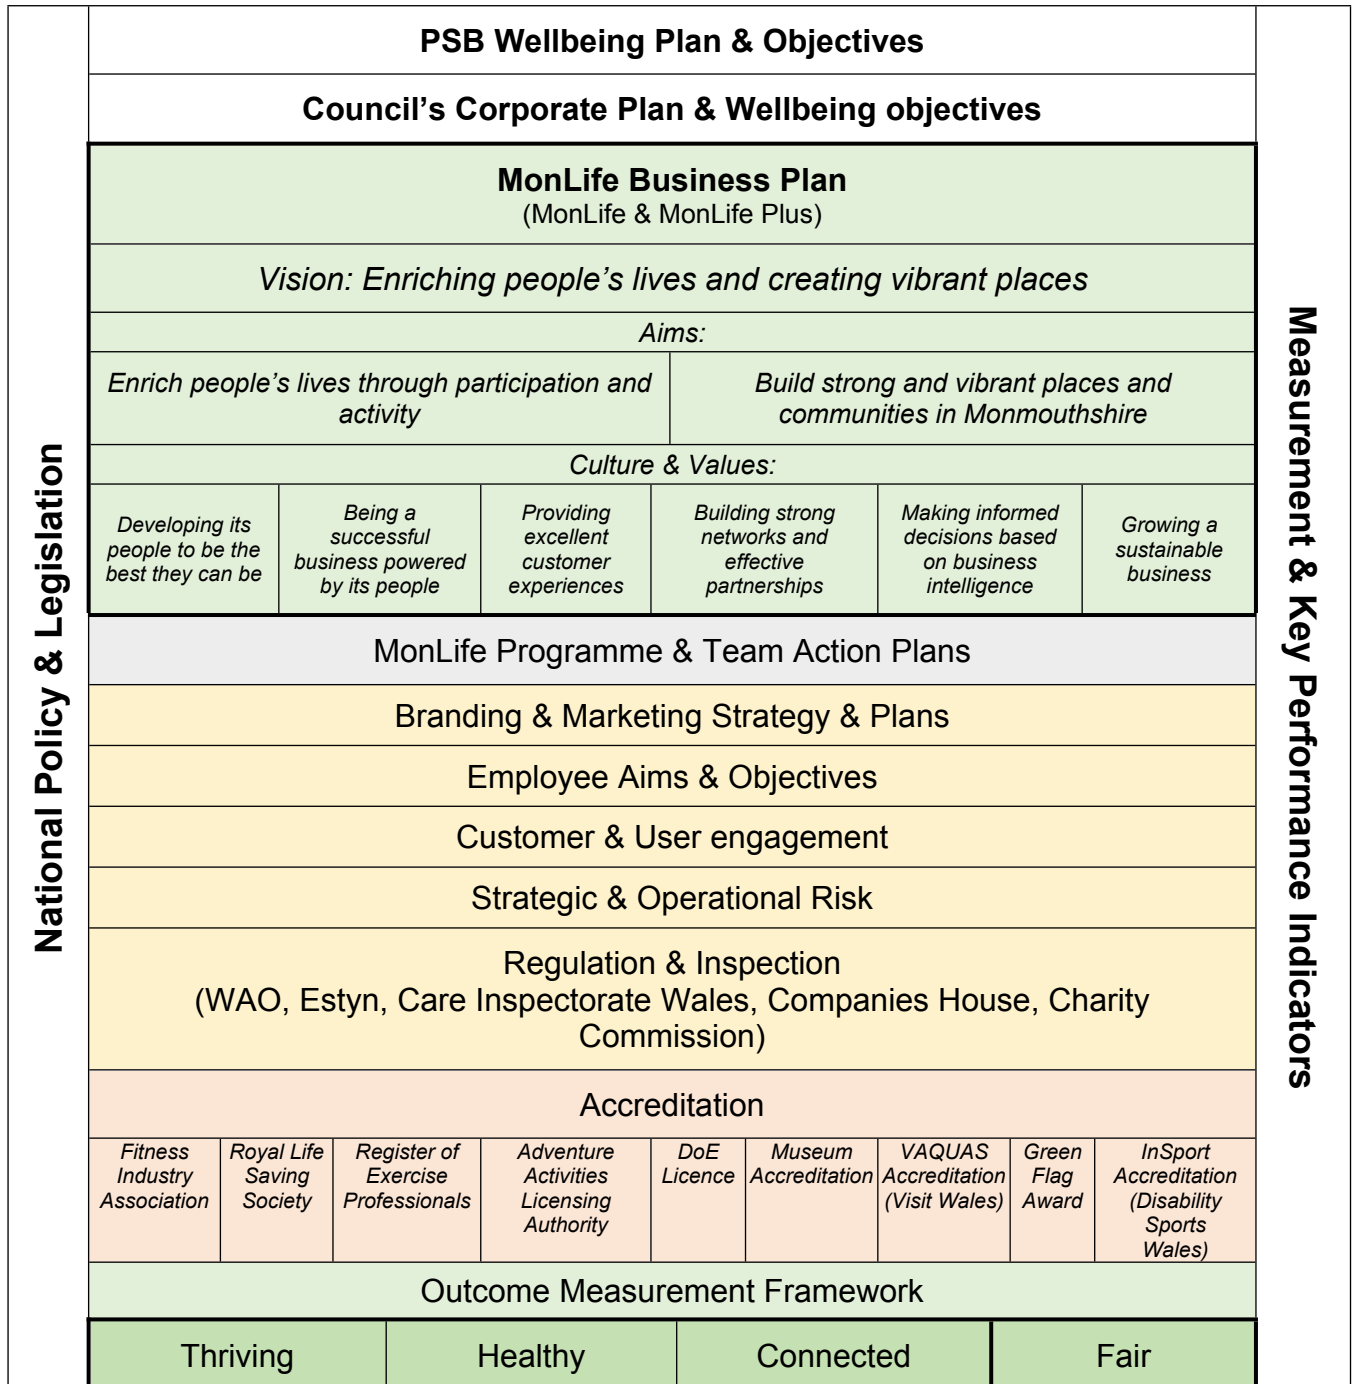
National Policy & Legislation

PSB Wellbeing Plan & Objectives

Council's Corporate Plan & Wellbeing objectives

**MonLife Business Plan**
(MonLife & MonLife Plus)

*Vision: Enriching people's lives and creating vibrant places*

*Aims:*

| *Enrich people's lives through participation and activity* | *Build strong and vibrant places and communities in Monmouthshire* |
|---|---|

*Culture & Values:*

| *Developing its people to be the best they can be* | *Being a successful business powered by its people* | *Providing excellent customer experiences* | *Building strong networks and effective partnerships* | *Making informed decisions based on business intelligence* | *Growing a sustainable business* |
|---|---|---|---|---|---|

MonLife Programme & Team Action Plans

Branding & Marketing Strategy & Plans

Employee Aims & Objectives

Customer & User engagement

Strategic & Operational Risk

Regulation & Inspection
(WAO, Estyn, Care Inspectorate Wales, Companies House, Charity Commission)

Accreditation

| *Fitness Industry Association* | *Royal Life Saving Society* | *Register of Exercise Professionals* | *Adventure Activities Licensing Authority* | *DoE Licence* | *Museum Accreditation* | *VAQUAS Accreditation (Visit Wales)* | *Green Flag Award* | *InSport Accreditation (Disability Sports Wales)* |
|---|---|---|---|---|---|---|---|---|

Outcome Measurement Framework

| Thriving | Healthy | Connected | Fair |
|---|---|---|---|

Measurement & Key Performance Indicators